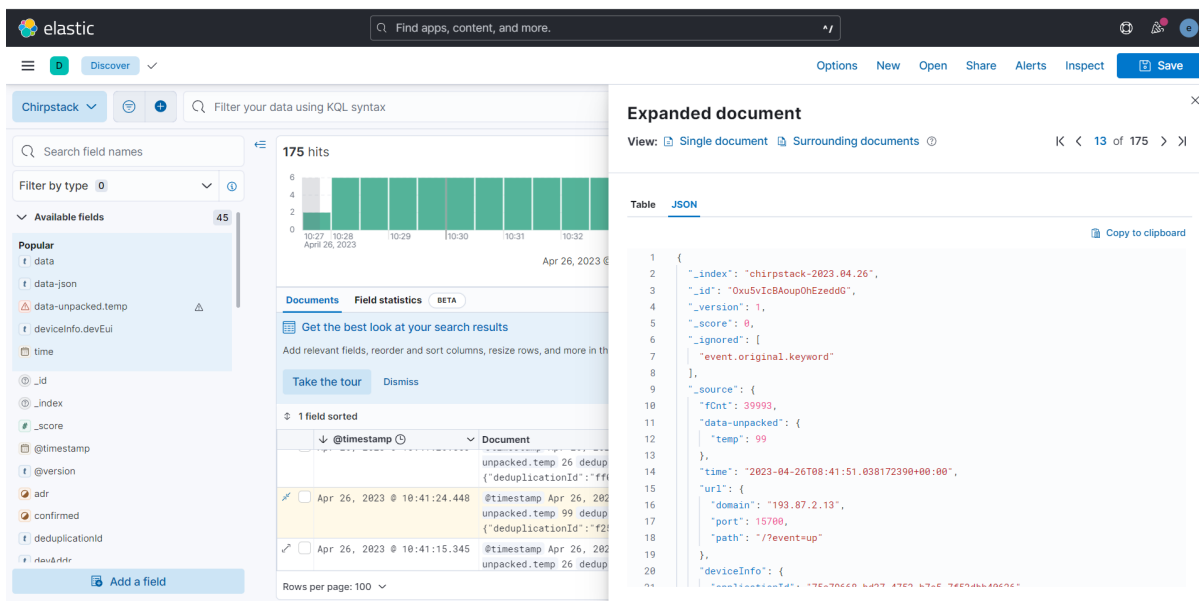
elastic

Find apps, content, and more.

D Discover

Options New Open Share Alerts Inspect Save

Chirpstack

Filter your data using KQL syntax

Search field names

Filter by type 0

Available fields 45

Popular
data
data-json
data-unpacked.temp
deviceInfo.devEui
time

_id
_index
_score
@timestamp
@version
adr
confirmed
deduplicationId
devAddr

Add a field

175 hits

6
4
2
0
10:27 10:28 10:29 10:30 10:31 10:32
April 26, 2023
Apr 26, 2023 @

Documents Field statistics BETA

Get the best look at your search results
Add relevant fields, reorder and sort columns, resize rows, and more in th

Take the tour Dismiss

1 field sorted

@timestamp Document

unpacked.temp 26 dedup
{"deduplicationId":"ff

Apr 26, 2023 @ 10:41:24.448 @timestamp Apr 26, 202
unpacked.temp 99 dedup
{"deduplicationId":"f2

Apr 26, 2023 @ 10:41:15.345 @timestamp Apr 26, 202
unpacked.temp 26 dedup

Rows per page: 100

Expanded document

View: Single document Surrounding documents

13 of 175

Table JSON

Copy to clipboard

1 {
2 "_index": "chirpstack-2023.04.26",
3 "_id": "Oxu5vIcBAoupOhEzeddG",
4 "_version": 1,
5 "_score": 0,
6 "_ignored": [
7 "event.original.keyword"
8 ],
9 "_source": {
10 "fCnt": 39993,
11 "data-unpacked": {
12 "temp": 99
13 },
14 "time": "2023-04-26T08:41:51.038172390+00:00",
15 "url": {
16 "domain": "193.87.2.13",
17 "port": 15700,
18 "path": "/?event=up"
19 },
20 "deviceInfo": {
21 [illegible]